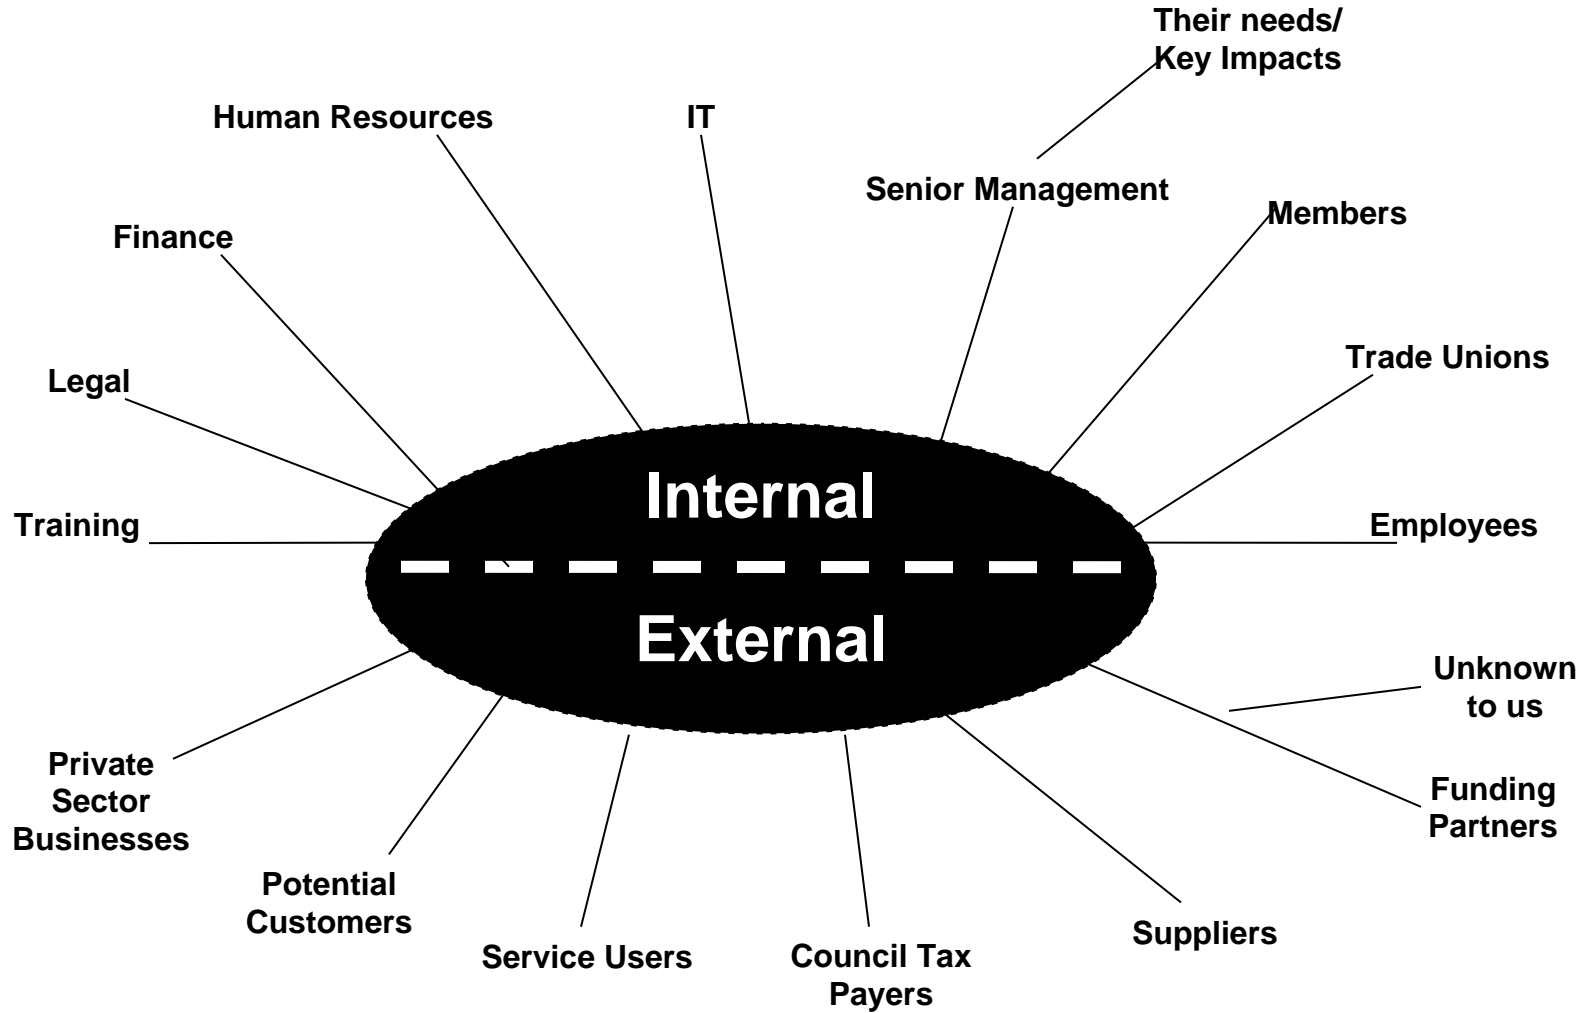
Their needs/
Key Impacts

Human Resources

IT

Senior Management

Finance

Members

Trade Unions

Legal

Training

Internal

Employees

External

Unknown to us

Private Sector Businesses

Funding Partners

Potential Customers

Service Users

Council Tax Payers

Suppliers